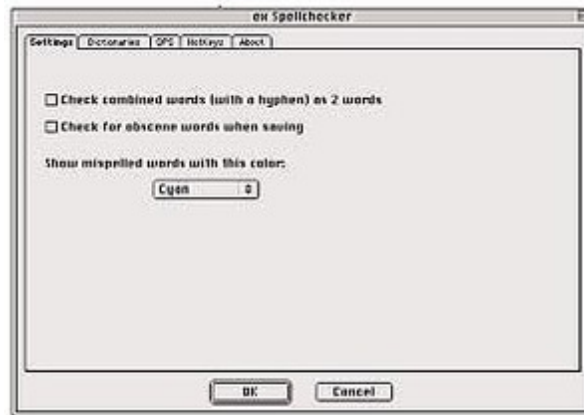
ex Spellchecker

Settings | Dictionaries | QPS | Hotkeys | About

Check combined words (with a hyphen) as 2 words

Check for obscene words when saving

Show mispelled words with this color:

Cyan

OK

Cancel